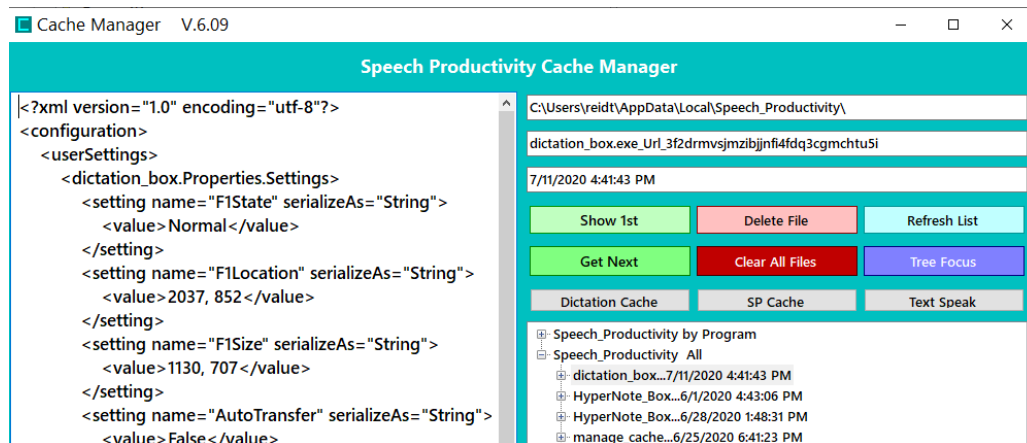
Cache Manager V.6.09

Speech Productivity Cache Manager

<?xml version="1.0" encoding="utf-8"?>
<configuration>
<userSettings>
<dictation_box.Properties.Settings>
<setting name="F1State" serializeAs="String">
<value>Normal</value>
</setting>
<setting name="F1Location" serializeAs="String">
<value>2037, 852</value>
</setting>
<setting name="F1Size" serializeAs="String">
<value>1130, 707</value>
</setting>
<setting name="AutoTransfer" serializeAs="String">
<value>False</value>

C:\Users\reidt\AppData\Local\Speech_Productivity\
dictation_box.exe_Url_3f2drmvsjmzibjjnfi4fdq3cgmchtu5i
7/11/2020 4:41:43 PM

Show 1st
Delete File
Refresh List
Get Next
Clear All Files
Tree Focus
Dictation Cache
SP Cache
Text Speak

Speech_Productivity by Program
Speech_Productivity All
dictation_box...7/11/2020 4:41:43 PM
HyperNote_Box...6/1/2020 4:43:06 PM
HyperNote_Box...6/28/2020 1:48:31 PM
manage cache...6/25/2020 6:41:23 PM